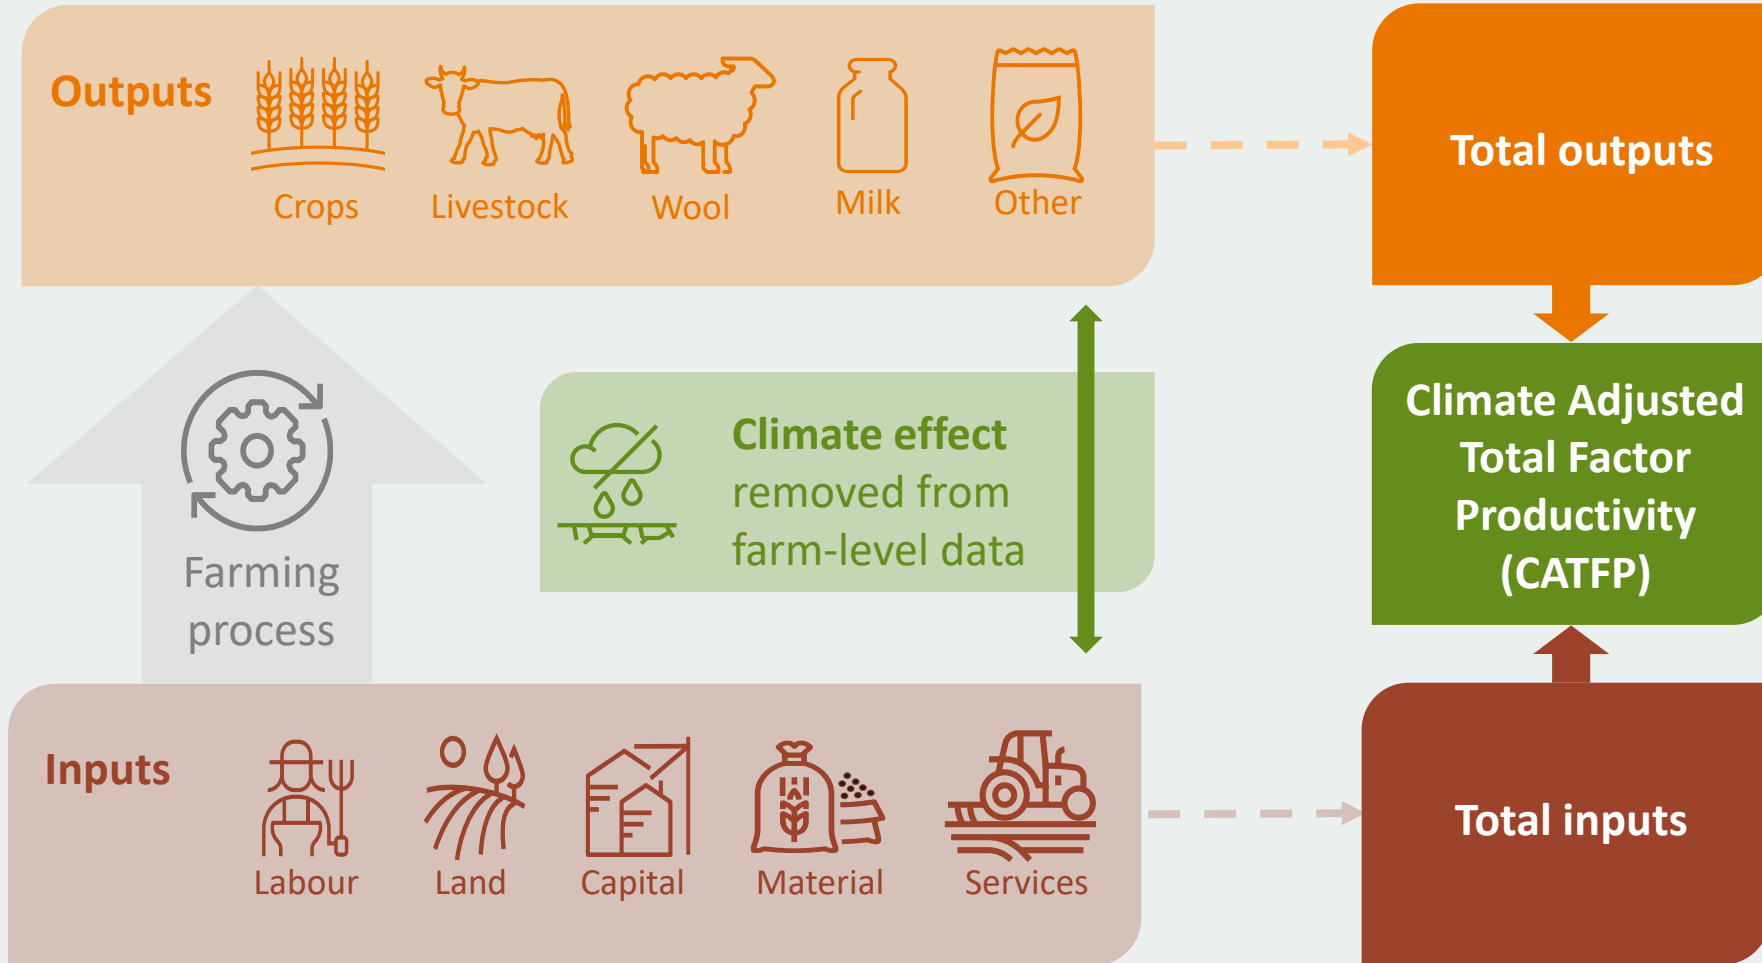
Outputs

Crops Livestock Wool Milk Other

Total outputs

Farming process

Climate effect removed from farm-level data

Climate Adjusted Total Factor Productivity (CATFP)

Inputs

Labour Land Capital Material Services

Total inputs